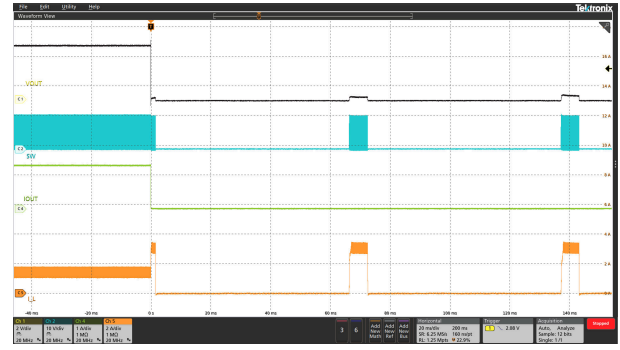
File Edit Utility Help
Tektronix
Waveform View

VOUT
C1
SW
C2
IOUT
C4
IL
C5

28 A
24 A
12 A
20 A
8 A
0 A
4 A
2 A
0 A

-40 ms
-20 ms
0 s
20 ms
40 ms
60 ms
80 ms
100 ms
120 ms
140 ms

Ch 1
2 V/div
20 MHz
Ch 2
10 V/div
20 MHz
Ch 4
1 A/div
1 MΩ
20 MHz
Ch 5
2 A/div
1 MΩ
20 MHz

3
6
Add New Math
Add New Ref
Add New Bus

Horizontal
20 ms/div
SR: 6.25 MS/s
RL: 1.25 Mpts
200 ms
160 ns/pt
22.9%

Trigger
1
2.00 V

Acquisition
Auto, Analyze
Sample: 12 bits
Single: 1/1

Stopped